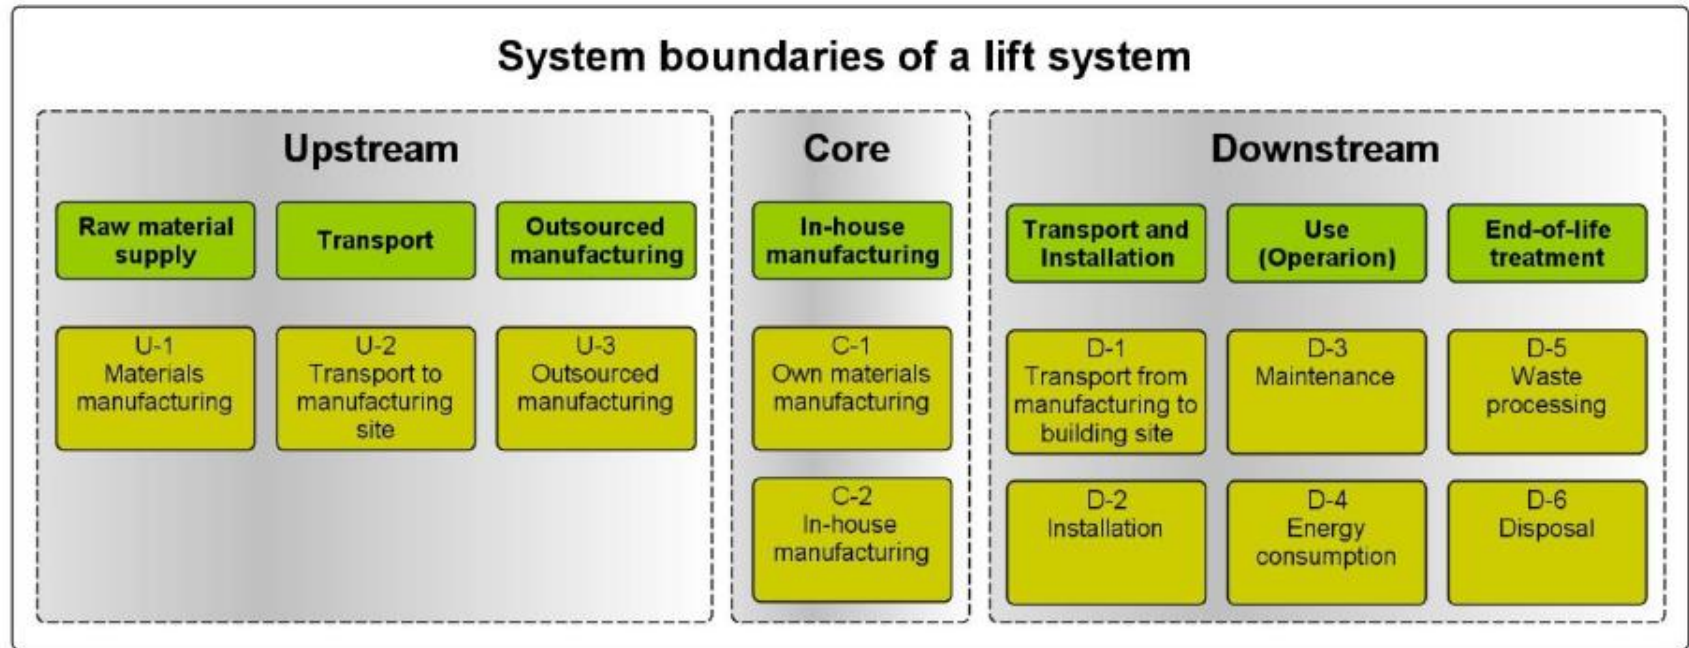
System boundaries of a lift system

Upstream

Raw material supply

Transport

Outsourced manufacturing

U-1 Materials manufacturing

U-2 Transport to manufacturing site

U-3 Outsourced manufacturing

Core

In-house manufacturing

C-1 Own materials manufacturing

C-2 In-house manufacturing

Downstream

Transport and Installation

Use (Operarion)

End-of-life treatment

D-1 Transport from manufacturing to building site

D-3 Maintenance

D-5 Waste processing

D-2 Installation

D-4 Energy consumption

D-6 Disposal